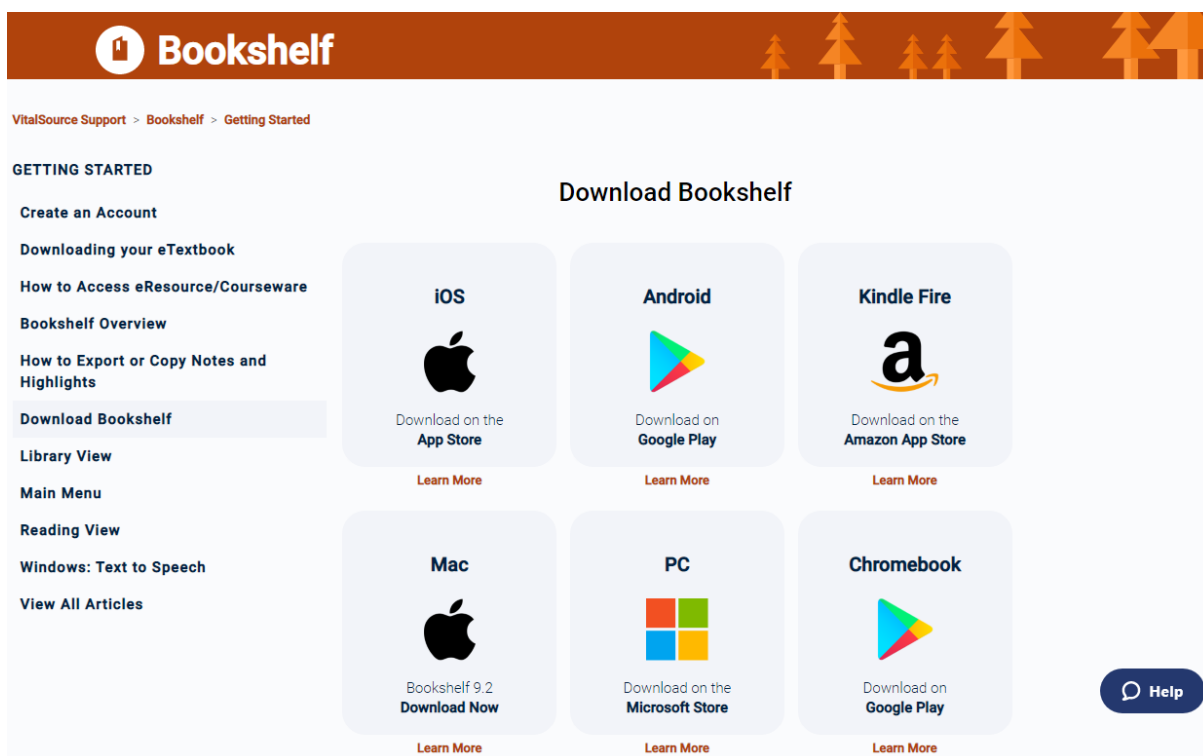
Bookshelf

VitalSource Support > Bookshelf > Getting Started

GETTING STARTED

Create an Account

Downloading your eTextbook

How to Access eResource/Courseware

Bookshelf Overview

How to Export or Copy Notes and Highlights

Download Bookshelf

Library View

Main Menu

Reading View

Windows: Text to Speech

View All Articles

Download Bookshelf

iOS

Download on the
App Store

Learn More

Android

Download on
Google Play

Learn More

Kindle Fire

a

Download on the
Amazon App Store

Learn More

Mac

Bookshelf 9.2
Download Now

Learn More

PC

Download on the
Microsoft Store

Learn More

Chromebook

Download on
Google Play

Learn More

Help